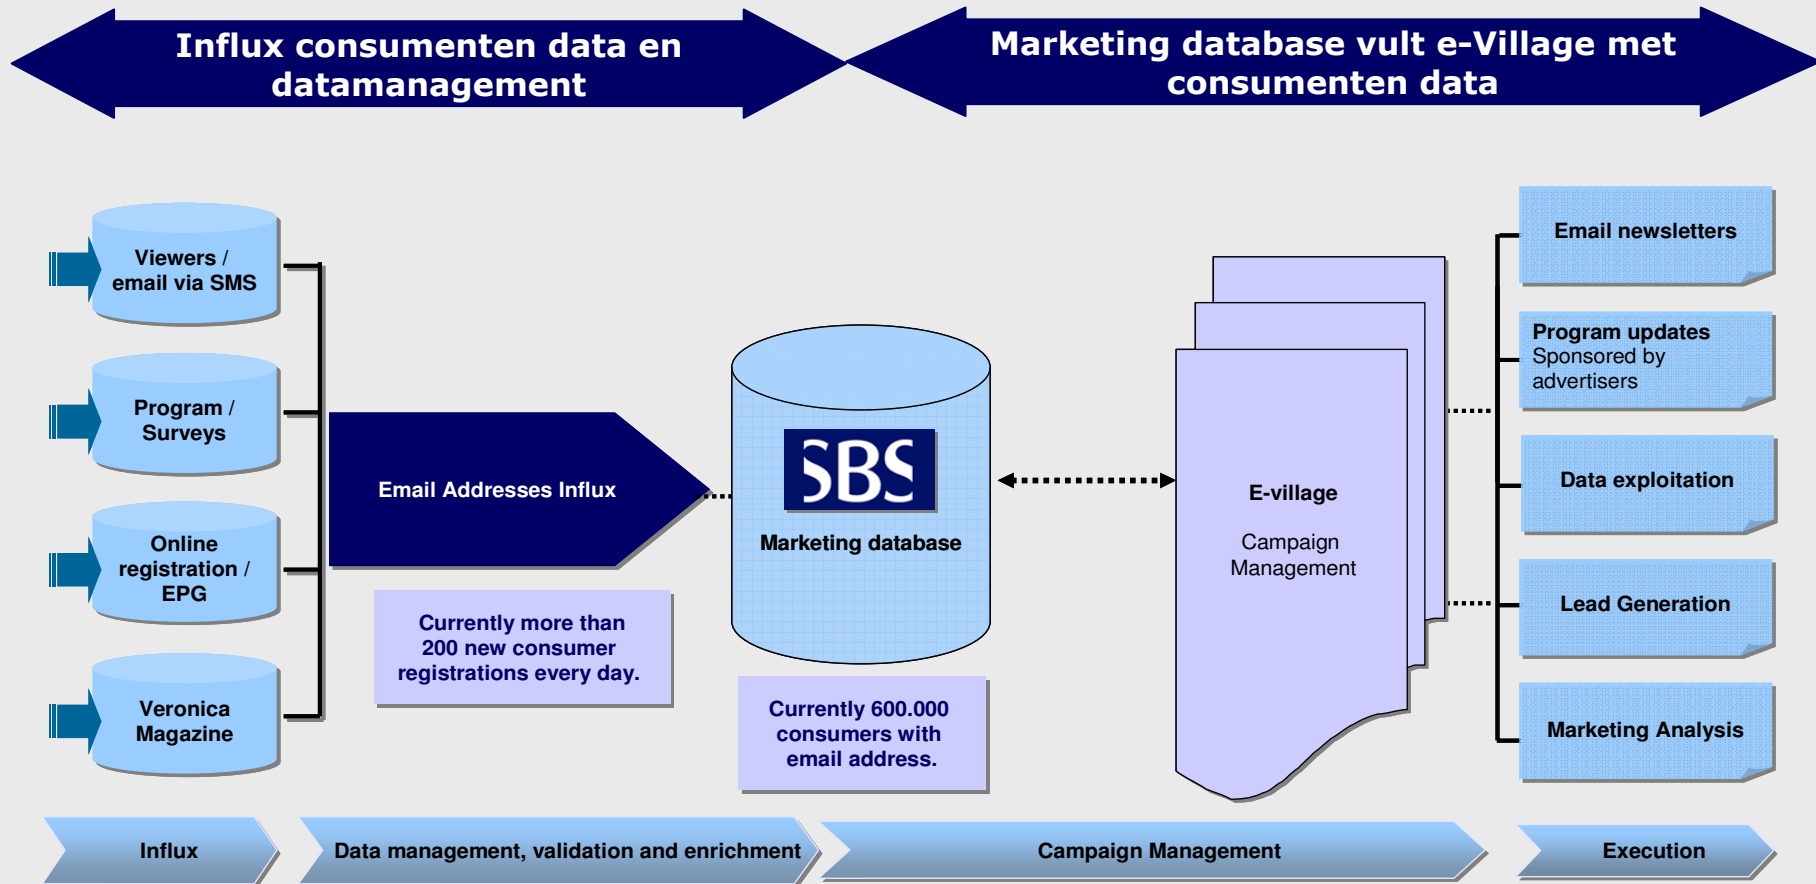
Influx consumenten data en datamanagement

Marketing database vult e-Village met consumenten data

Viewers / email via SMS

Program / Surveys

Online registration / EPG

Veronica Magazine

Email Addresses Influx

Currently more than 200 new consumer registrations every day.

SBS

Marketing database

Currently 600.000 consumers with email address.

E-village

Campaign Management

Email newsletters

Program updates Sponsored by advertisers

Data exploitation

Lead Generation

Marketing Analysis

Influx

Data management, validation and enrichment

Campaign Management

Execution